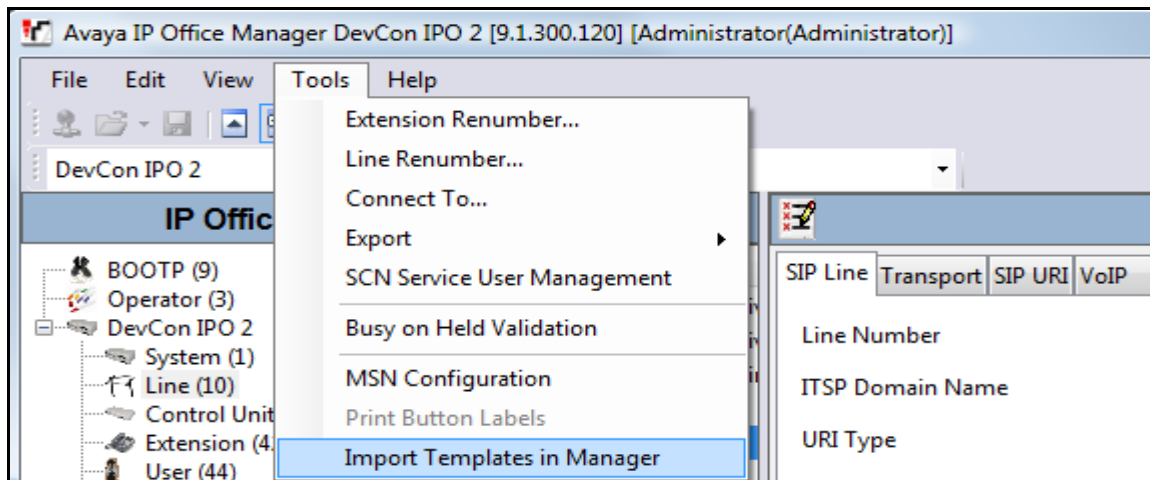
Avaya IP Office Manager DevCon IPO 2 [9.1.300.120] [Administrator(Administrator)]

File Edit View Tools Help

DevCon IPO 2

IP Offic

BOOTP (9)
Operator (3)
DevCon IPO 2
System (1)
Line (10)
Control Unit
Extension (4
User (44)

Extension Renumber...
Line Renumber...
Connect To...
Export
SCN Service User Management
Busy on Held Validation
MSN Configuration
Print Button Labels
Import Templates in Manager

SIP Line | Transport | SIP URI | VoIP

Line Number

ITSP Domain Name

URI Type